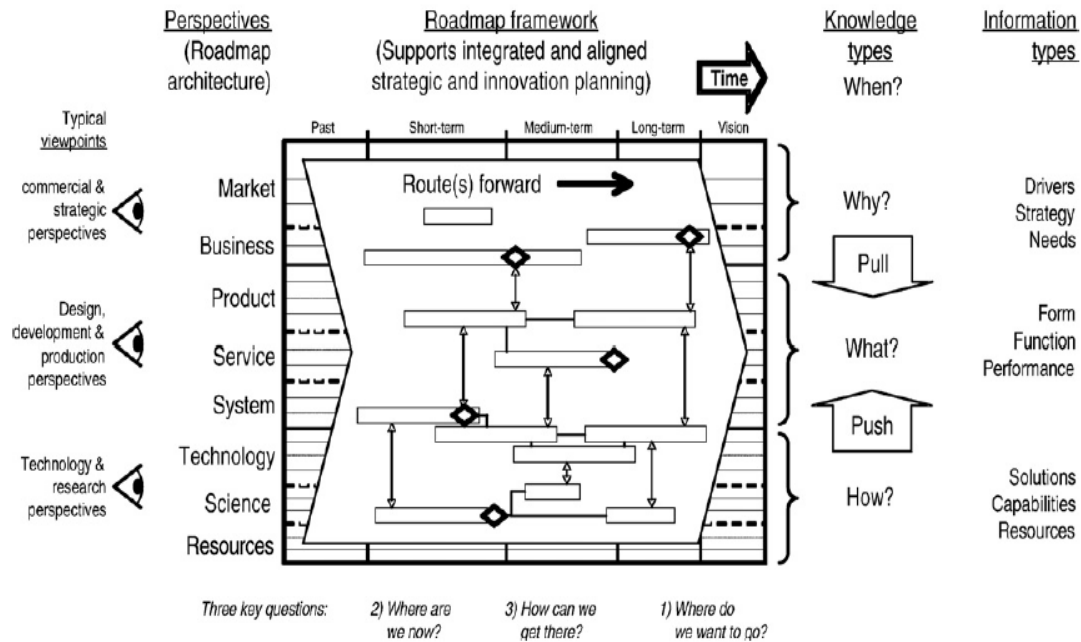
Perspectives (Roadmap architecture)

Roadmap framework (Supports integrated and aligned strategic and innovation planning)

Time

Knowledge types When?

Information types

Typical viewpoints

Past

Short-term

Medium-term

Long-term

Vision

commercial & strategic perspectives

Market

Business

Route(s) forward

Why?

Drivers Strategy Needs

Pull

Design, development & production perspectives

Product

Service

System

What?

Form Function Performance

Push

Technology & research perspectives

Technology

Science

Resources

How?

Solutions Capabilities Resources

Three key questions:

2) Where are we now?

3) How can we get there?

1) Where do we want to go?